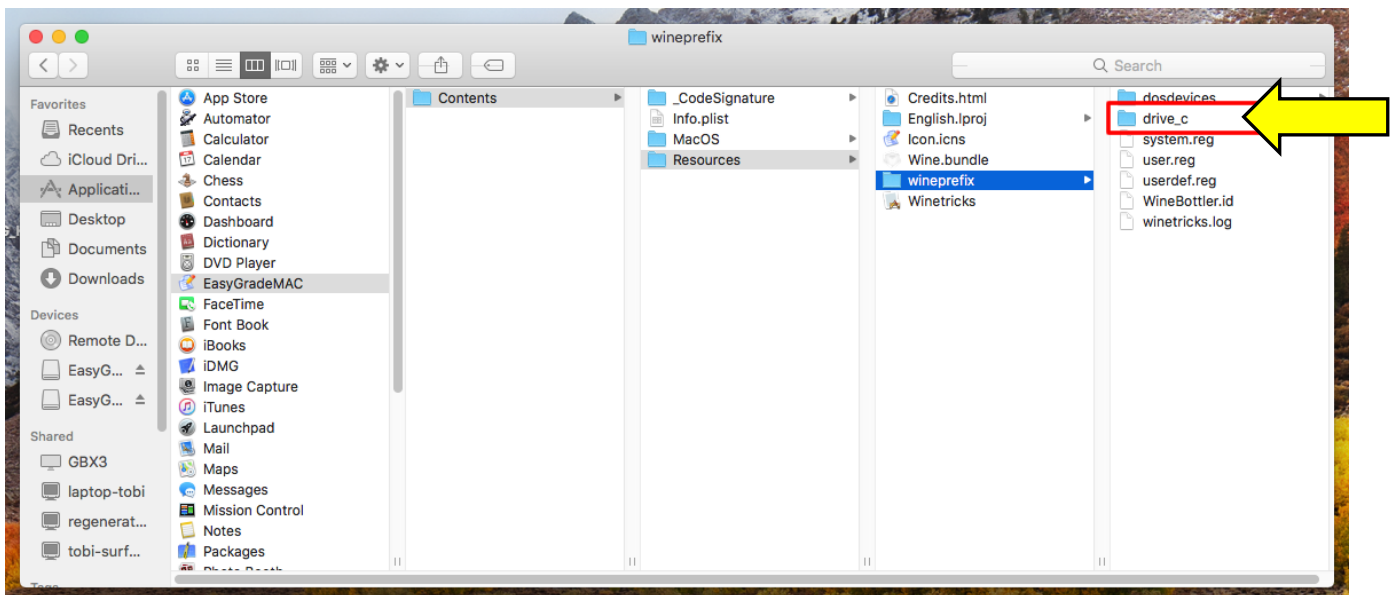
wineprefix

Search

Favorites
Recents
iCloud Dri...
Applicati...
Desktop
Documents
Downloads

Devices
Remote D...
EasyG...
EasyG...

Shared
GBX3
laptop-tobi
regenerat...
tobi-surf...

App Store
Automator
Calculator
Calendar
Chess
Contacts
Dashboard
Dictionary
DVD Player
EasyGradeMAC
FaceTime
Font Book
iBooks
iDMG
Image Capture
iTunes
Launchpad
Mail
Maps
Messages
Mission Control
Notes
Packages
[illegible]

Contents

_CodeSignature
Info.plist
MacOS
Resources

Credits.html
English.lproj
Icon.icns
Wine.bundle
wineprefix
Winetricks

dosdevices
drive_c
system.reg
user.reg
userdef.reg
WineBottler.id
winetricks.log